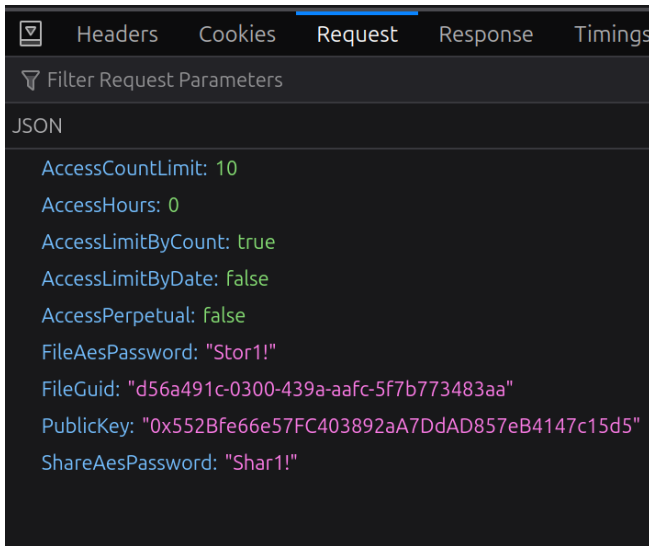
Headers Cookies Request Response Timings

Filter Request Parameters

JSON

AccessCountLimit: 10
AccessHours: 0
AccessLimitByCount: true
AccessLimitByDate: false
AccessPerpetual: false
FileAesPassword: "Stor1!"
FileGuid: "d56a491c-0300-439a-aafc-5f7b773483aa"
PublicKey: "0x552Bfe66e57FC403892aA7DdAD857eB4147c15d5"
ShareAesPassword: "Shar1!"